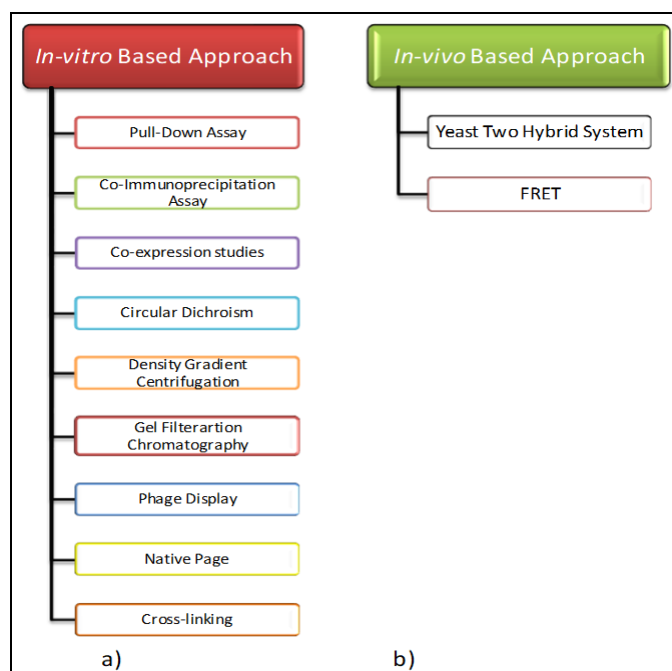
*In-vitro* Based Approach

Pull-Down Assay

Co-Immunoprecipitation Assay

Co-expression studies

Circular Dichroism

Density Gradient Centrifugation

Gel Filterartion Chromatography

Phage Display

Native Page

Cross-linking

a)

*In-vivo* Based Approach

Yeast Two Hybrid System

FRET

b)